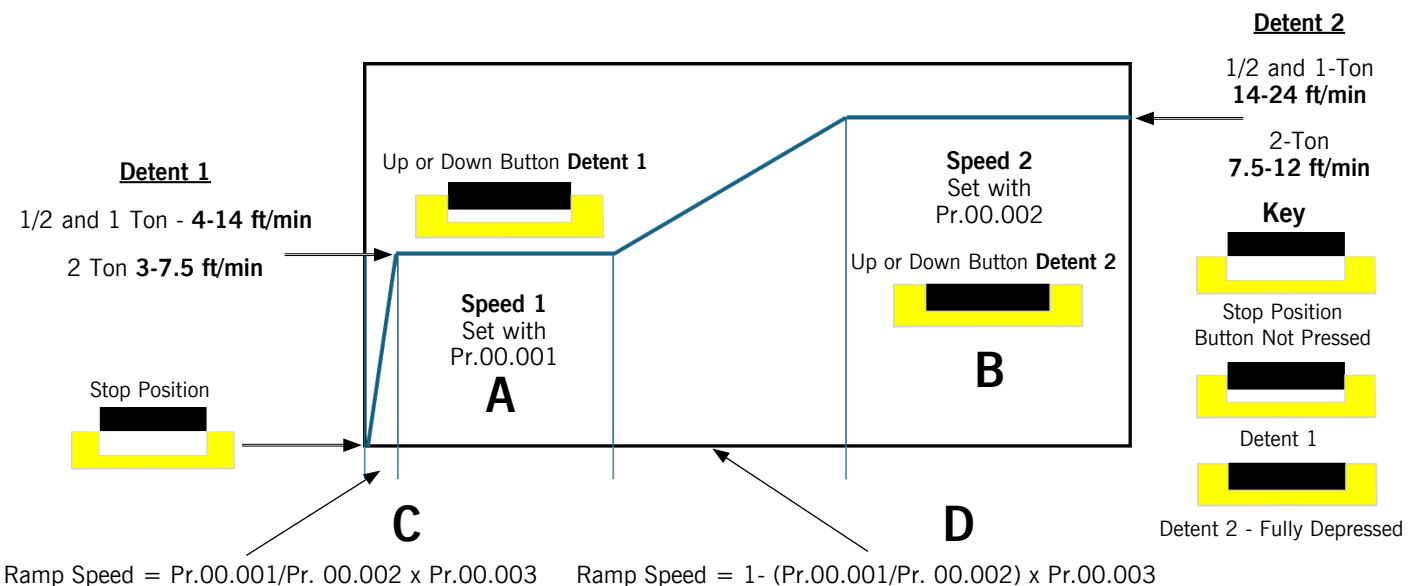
Detent 2

1/2 and 1-Ton
**14-24 ft/min**

2-Ton
**7.5-12 ft/min**

Key

Stop Position
Button Not Pressed

Detent 1

Detent 2 - Fully Depressed

Detent 1

1/2 and 1 Ton - **4-14 ft/min**

2 Ton **3-7.5 ft/min**

Up or Down Button **Detent 1**

Speed 1
Set with
Pr.00.001

A

Speed 2
Set with
Pr.00.002

Up or Down Button **Detent 2**

B

Stop Position

C

D

Ramp Speed = Pr.00.001/Pr. 00.002 x Pr.00.003

Ramp Speed = 1- (Pr.00.001/Pr. 00.002) x Pr.00.003